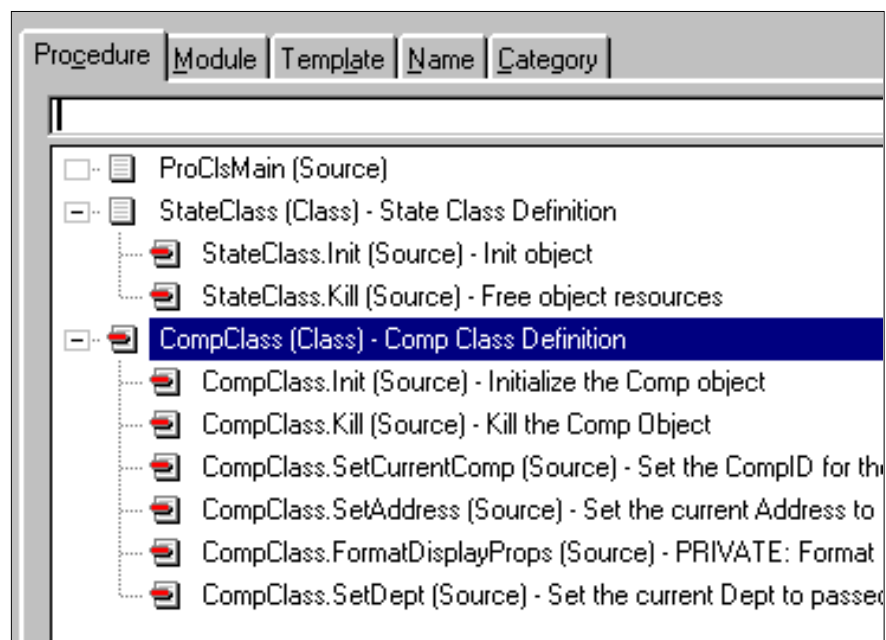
Procedure | Module | Template | Name | Category

ProClsMain (Source)
StateClass (Class) - State Class Definition
StateClass.Init (Source) - Init object
StateClass.Kill (Source) - Free object resources
CompClass (Class) - Comp Class Definition
CompClass.Init (Source) - Initialize the Comp object
CompClass.Kill (Source) - Kill the Comp Object
CompClass.SetCurrentComp (Source) - Set the CompID for th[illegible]
CompClass.SetAddress (Source) - Set the current Address to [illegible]
CompClass.FormatDisplayProps (Source) - PRIVATE: Format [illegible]
CompClass.SetDept (Source) - Set the current Dept to passe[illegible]